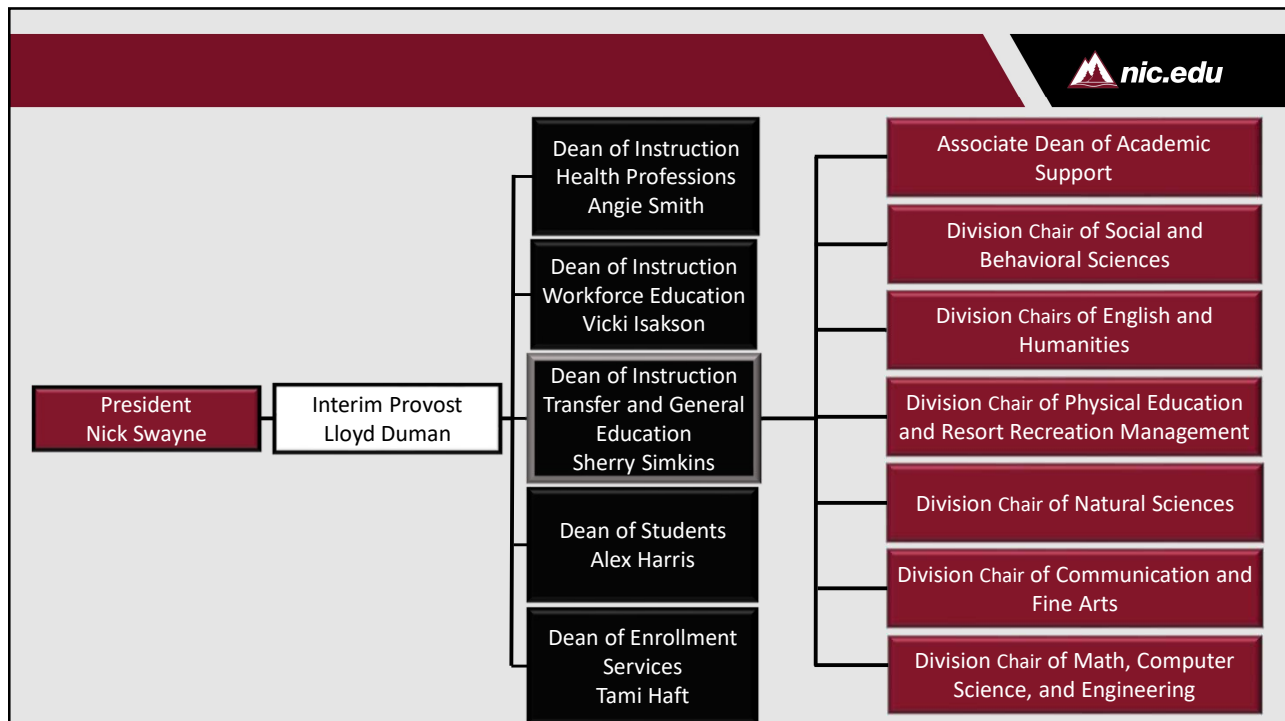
nic.edu

President
Nick Swayne

Interim Provost
Lloyd Duman

Dean of Instruction
Health Professions
Angie Smith

Dean of Instruction
Workforce Education
Vicki Isakson

Dean of Instruction
Transfer and General Education
Sherry Simkins

Dean of Students
Alex Harris

Dean of Enrollment Services
Tami Haft

Associate Dean of Academic Support

Division Chair of Social and Behavioral Sciences

Division Chairs of English and Humanities

Division Chair of Physical Education and Resort Recreation Management

Division Chair of Natural Sciences

Division Chair of Communication and Fine Arts

Division Chair of Math, Computer Science, and Engineering